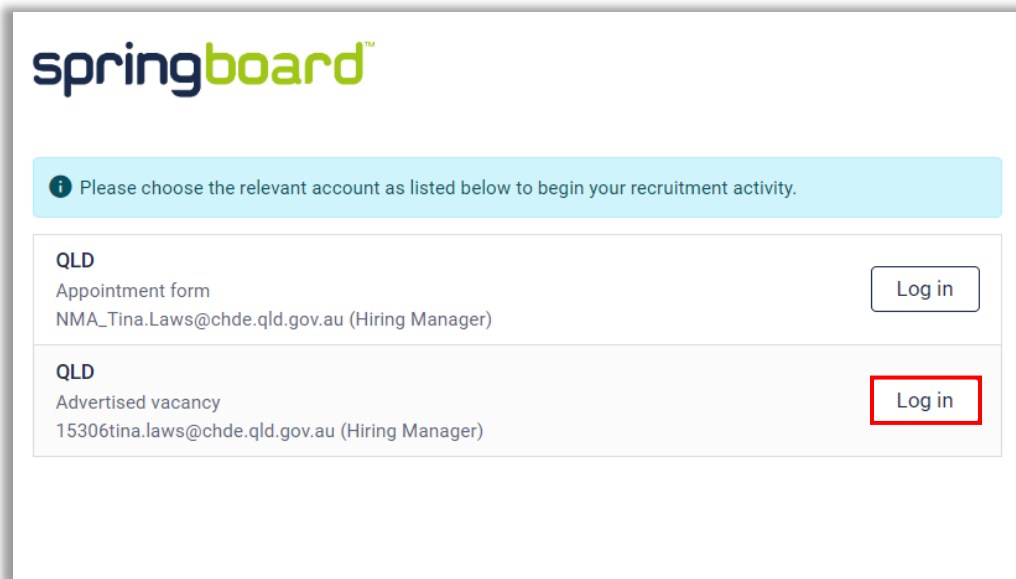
springboard™

Please choose the relevant account as listed below to begin your recruitment activity.

QLD
Appointment form
NMA_Tina.Laws@chde.qld.gov.au (Hiring Manager)
Log in

QLD
Advertised vacancy
15306tina.laws@chde.qld.gov.au (Hiring Manager)
Log in